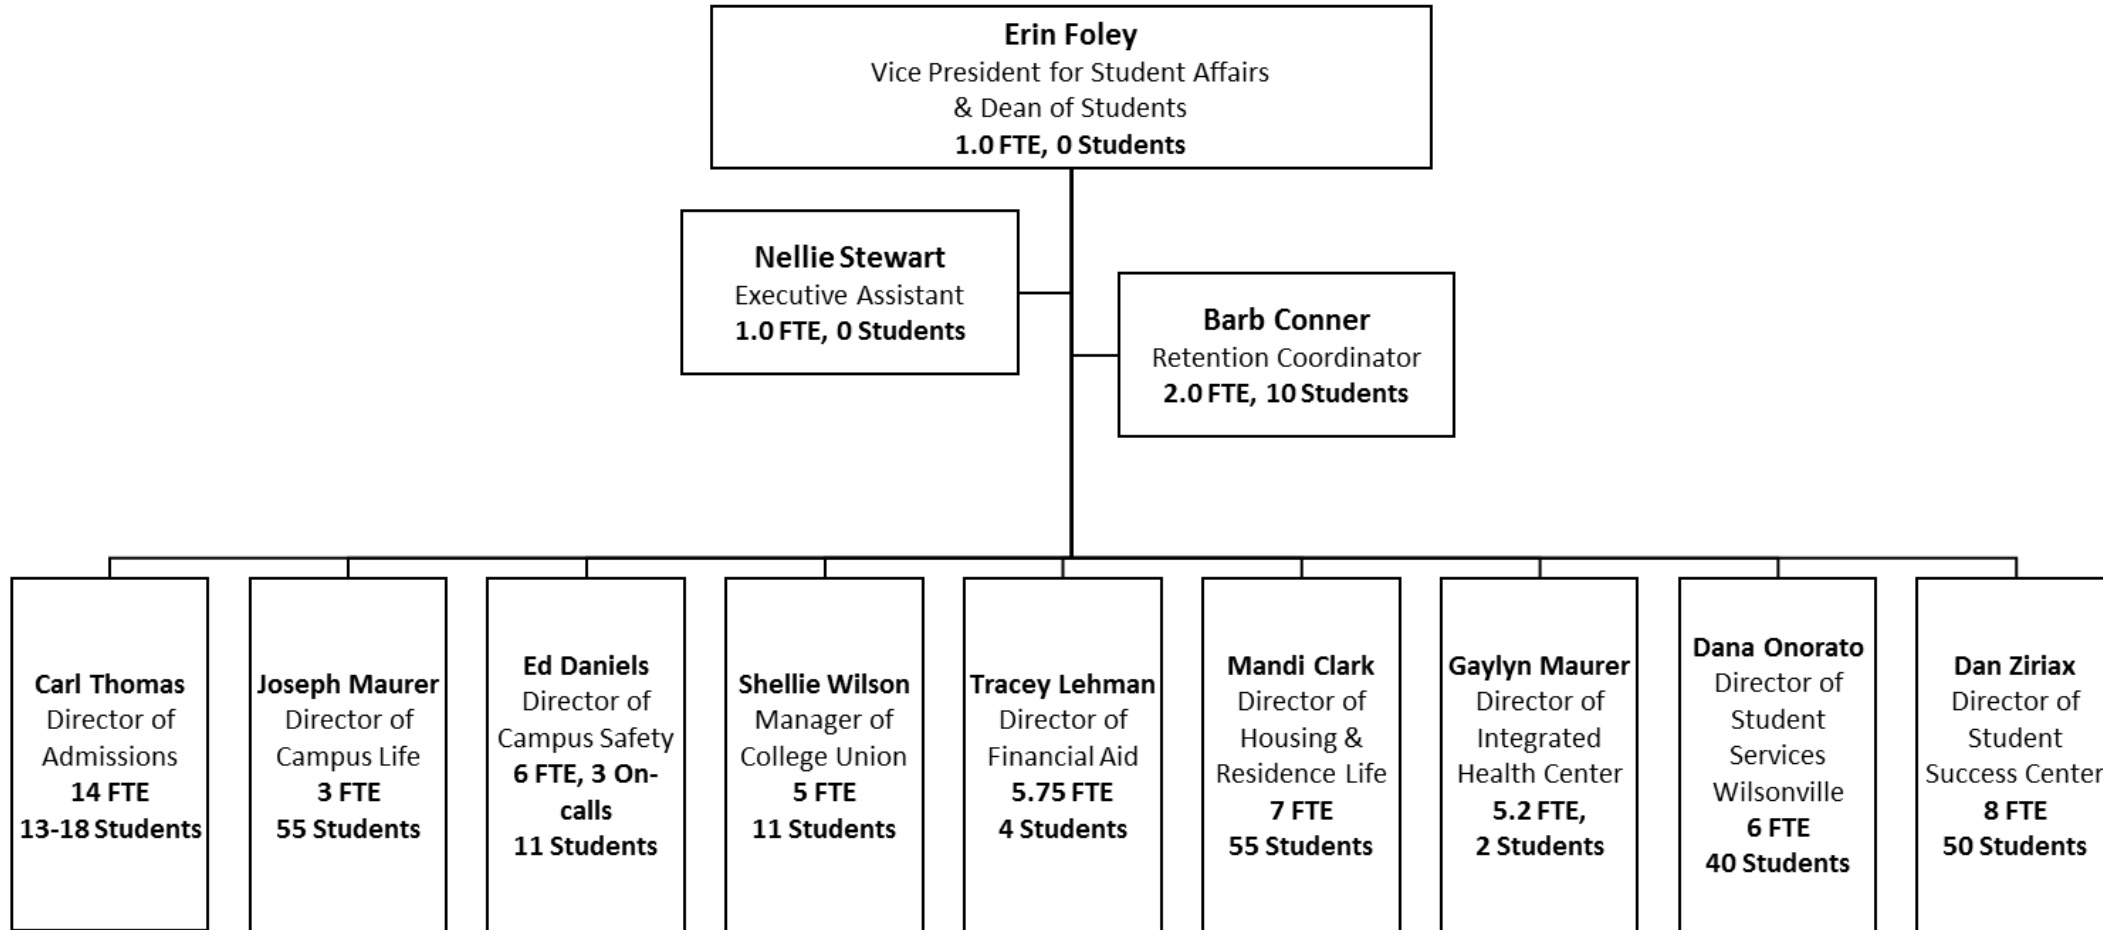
Erin Foley
Vice President for Student Affairs & Dean of Students
1.0 FTE, 0 Students

Nellie Stewart
Executive Assistant
1.0 FTE, 0 Students

Barb Conner
Retention Coordinator
2.0 FTE, 10 Students

Carl Thomas
Director of Admissions
14 FTE
13-18 Students

Joseph Maurer
Director of Campus Life
3 FTE
55 Students

Ed Daniels
Director of Campus Safety
6 FTE, 3 On-calls
11 Students

Shellie Wilson
Manager of College Union
5 FTE
11 Students

Tracey Lehman
Director of Financial Aid
5.75 FTE
4 Students

Mandi Clark
Director of Housing & Residence Life
7 FTE
55 Students

Gaylyn Maurer
Director of Integrated Health Center
5.2 FTE,
2 Students

Dana Onorato
Director of Student Services Wilsonville
6 FTE
40 Students

Dan Ziriax
Director of Student Success Center
8 FTE
50 Students